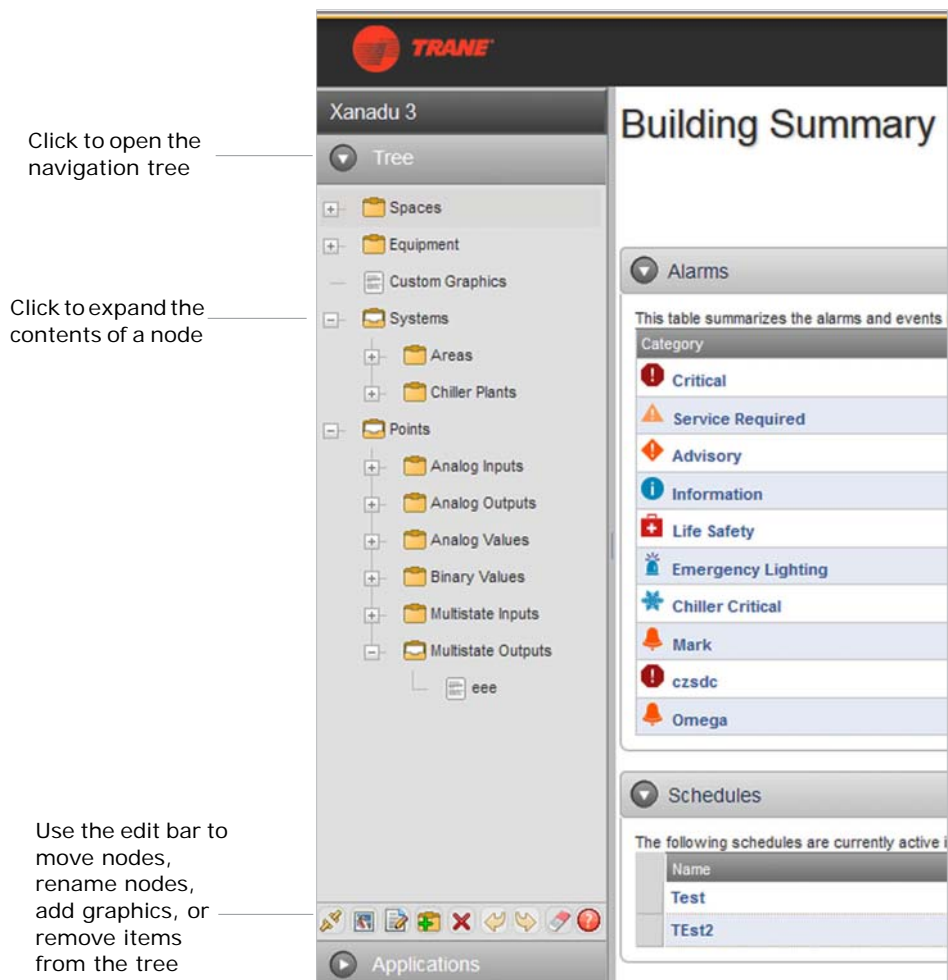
TRANE

Xanadu 3

Tree

Click to open the navigation tree

Spaces
Equipment
Custom Graphics
Systems
Areas
Chiller Plants
Points
Analog Inputs
Analog Outputs
Analog Values
Binary Values
Multistate Inputs
Multistate Outputs
eee

Click to expand the contents of a node

Use the edit bar to move nodes, rename nodes, add graphics, or remove items from the tree

Applications

Building Summary

Alarms

This table summarizes the alarms and events

| Category |
|---|
| Critical |
| Service Required |
| Advisory |
| Information |
| Life Safety |
| Emergency Lighting |
| Chiller Critical |
| Mark |
| czsdc |
| Omega |

Schedules

The following schedules are currently active i

| Name |
|---|
| Test |
| TEst2 |